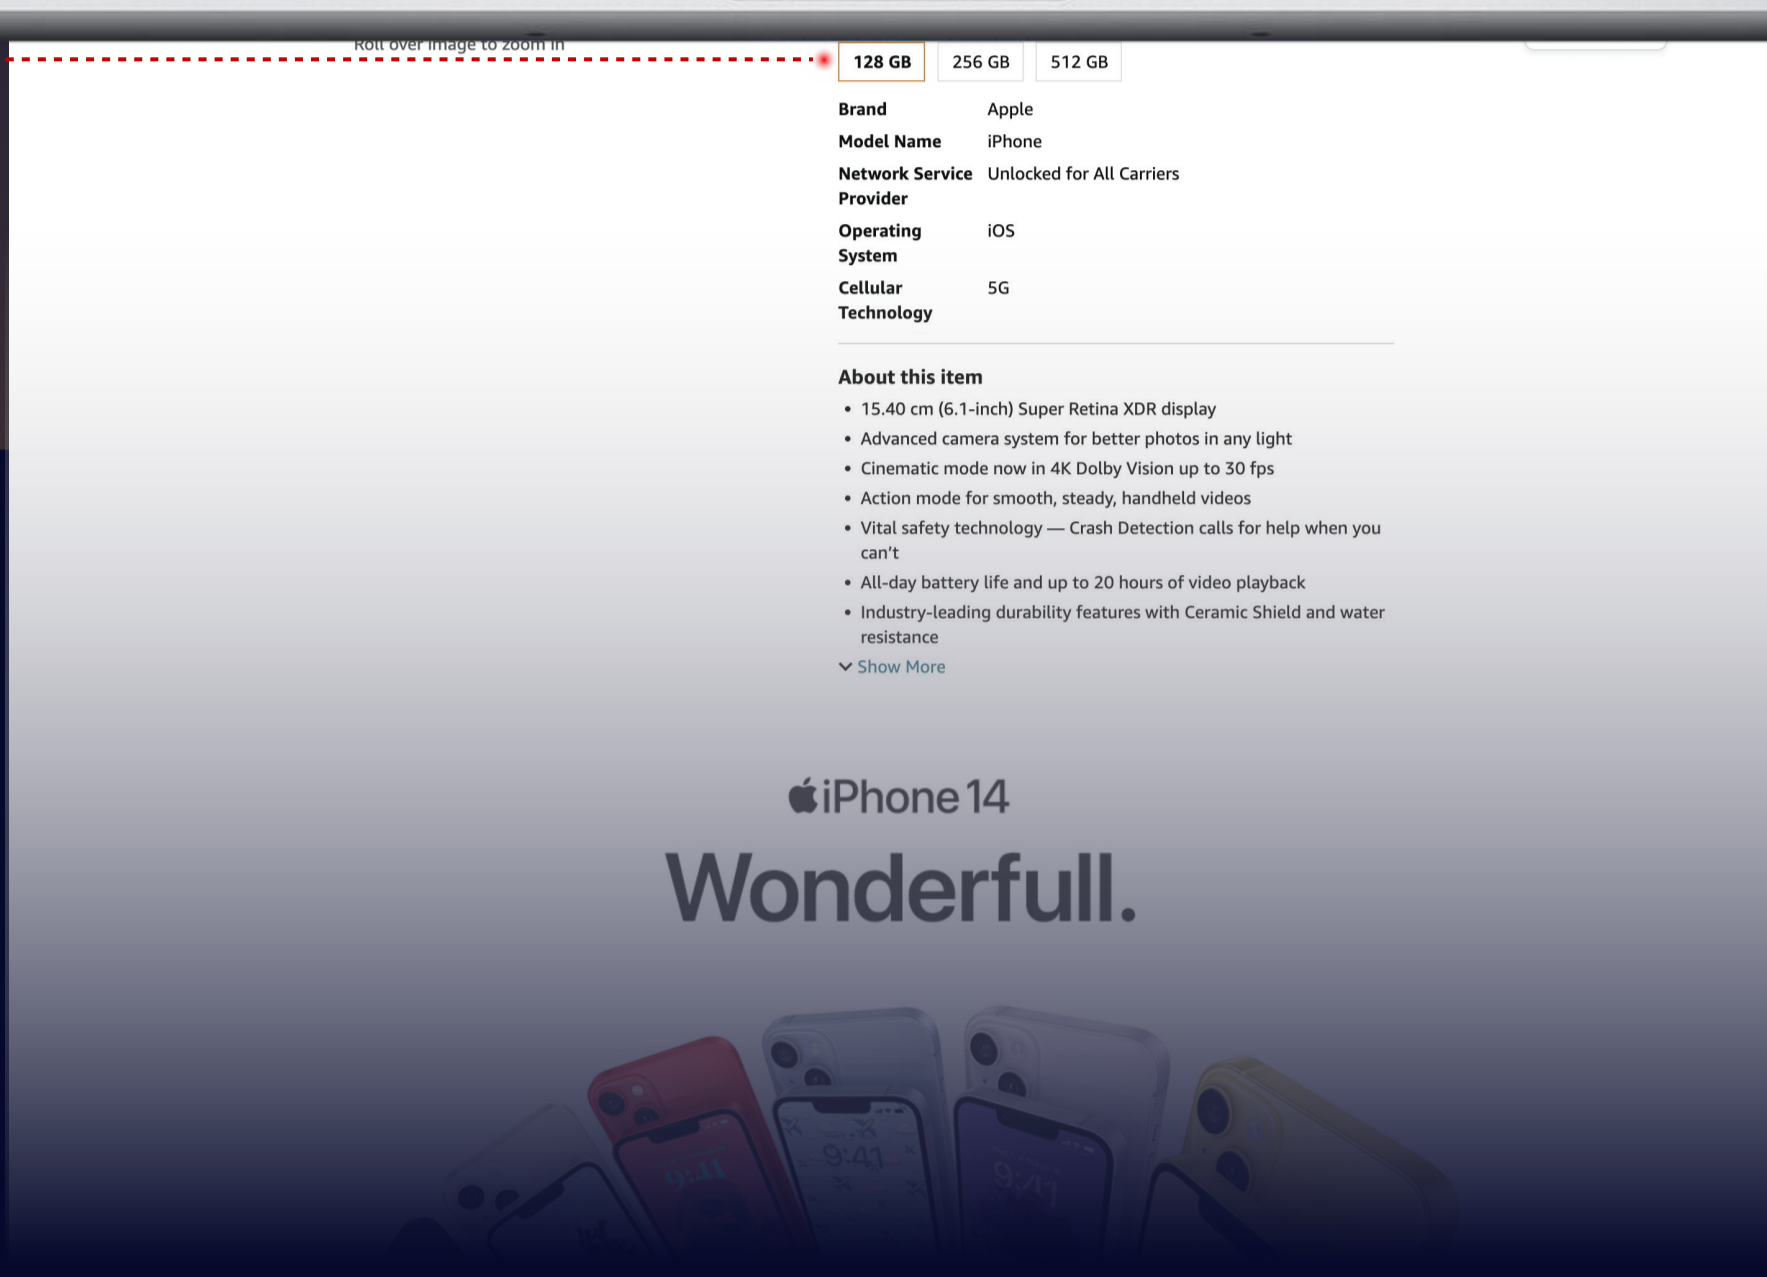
Roll over image to zoom in

128 GB | 256 GB | 512 GB

| Brand | Apple |
|---|---|
| Model Name | iPhone |
| Network Service Provider | Unlocked for All Carriers |
| Operating System | iOS |
| Cellular Technology | 5G |

About this item

- 15.40 cm (6.1-inch) Super Retina XDR display
- Advanced camera system for better photos in any light
- Cinematic mode now in 4K Dolby Vision up to 30 fps
- Action mode for smooth, steady, handheld videos
- Vital safety technology — Crash Detection calls for help when you can't
- All-day battery life and up to 20 hours of video playback
- Industry-leading durability features with Ceramic Shield and water resistance

Show More

iPhone 14

Wonderfull.

9:41

9:41

9:41